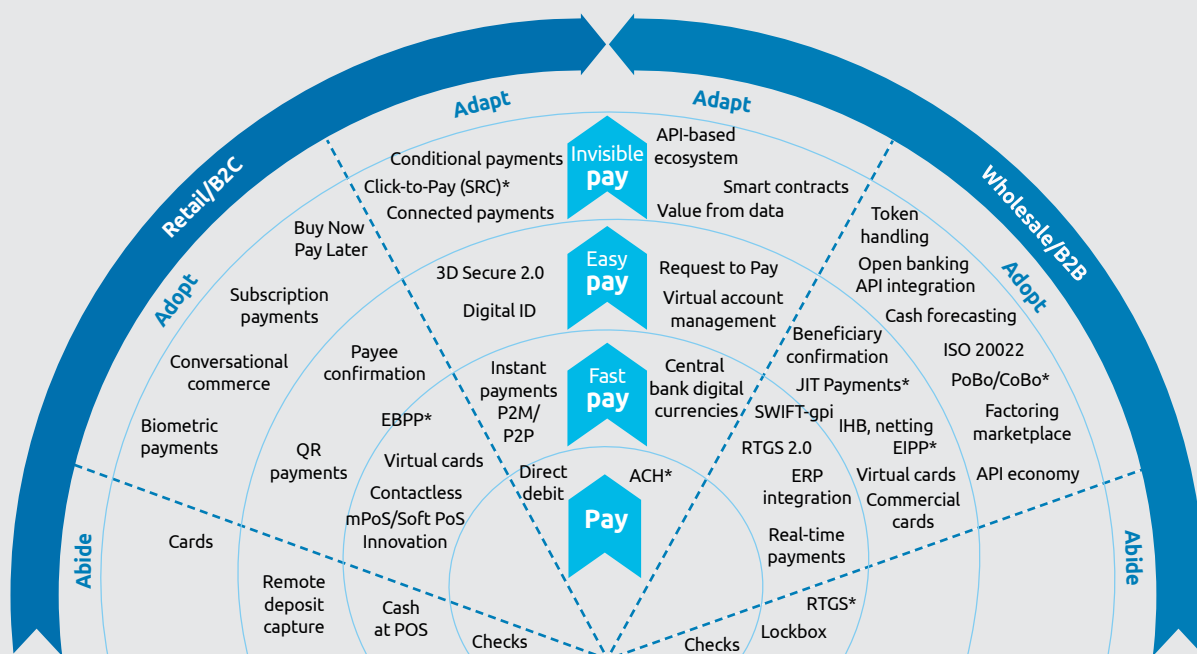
Retail/B2C

Wholesale/B2B

Adapt

Adapt

Invisible
pay

Conditional payments
Click-to-Pay (SRC)*
Connected payments

API-based ecosystem
Smart contracts
Value from data

Adopt

Buy Now Pay Later

Subscription payments

Conversational commerce

Biometric payments

Easy
pay

3D Secure 2.0

Digital ID

Request to Pay

Virtual account management

Token handling

Open banking API integration

Adopt

Cash forecasting

ISO 20022

PoBo/CoBo*

Factoring marketplace

API economy

Payee confirmation

Fast
pay

Instant payments P2M/ P2P

Central bank digital currencies

Beneficiary confirmation

JIT Payments*

SWIFT-gpi

IHB, netting EIPP*

EBPP*

QR payments

Virtual cards

RTGS 2.0

Virtual cards

Commercial cards

Direct debit

ACH*

Pay

ERP integration

Contactless mPoS/Soft PoS Innovation

Real-time payments

Abide

Cards

Abide

Remote deposit capture

Cash at POS

RTGS*

Checks

Checks

Lockbox